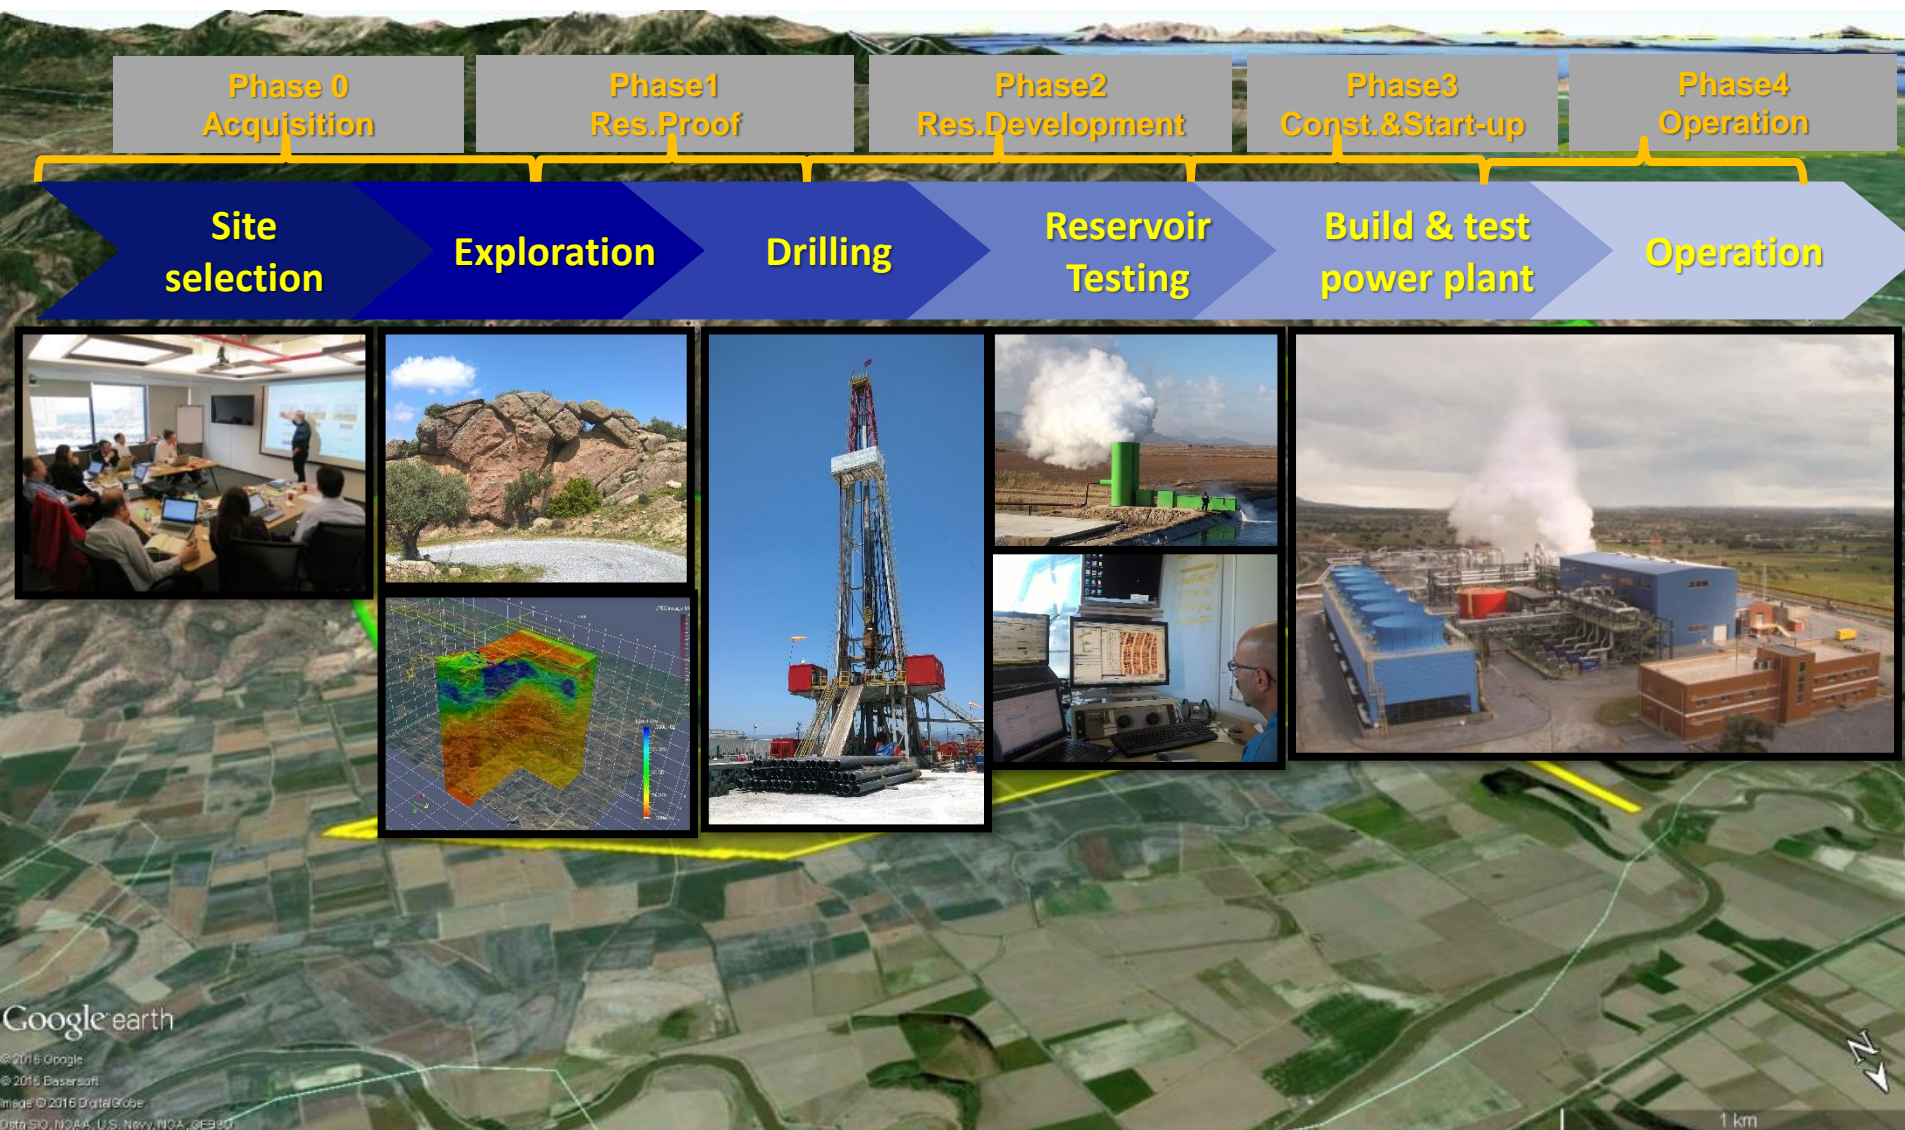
Phase 0
Acquisition

Phase1
Res.Proof

Phase2
Res.Development

Phase3
Const.&Start-up

Phase4
Operation

Site selection

Exploration

Drilling

Reservoir Testing

Build & test power plant

Operation

Google earth

© 2016 Google
© 2016 Basarsoft
Image © 2016 DigitalGlobe
Data SIO, NOAA, U.S. Navy, NGA, GEBCO

N

1 km